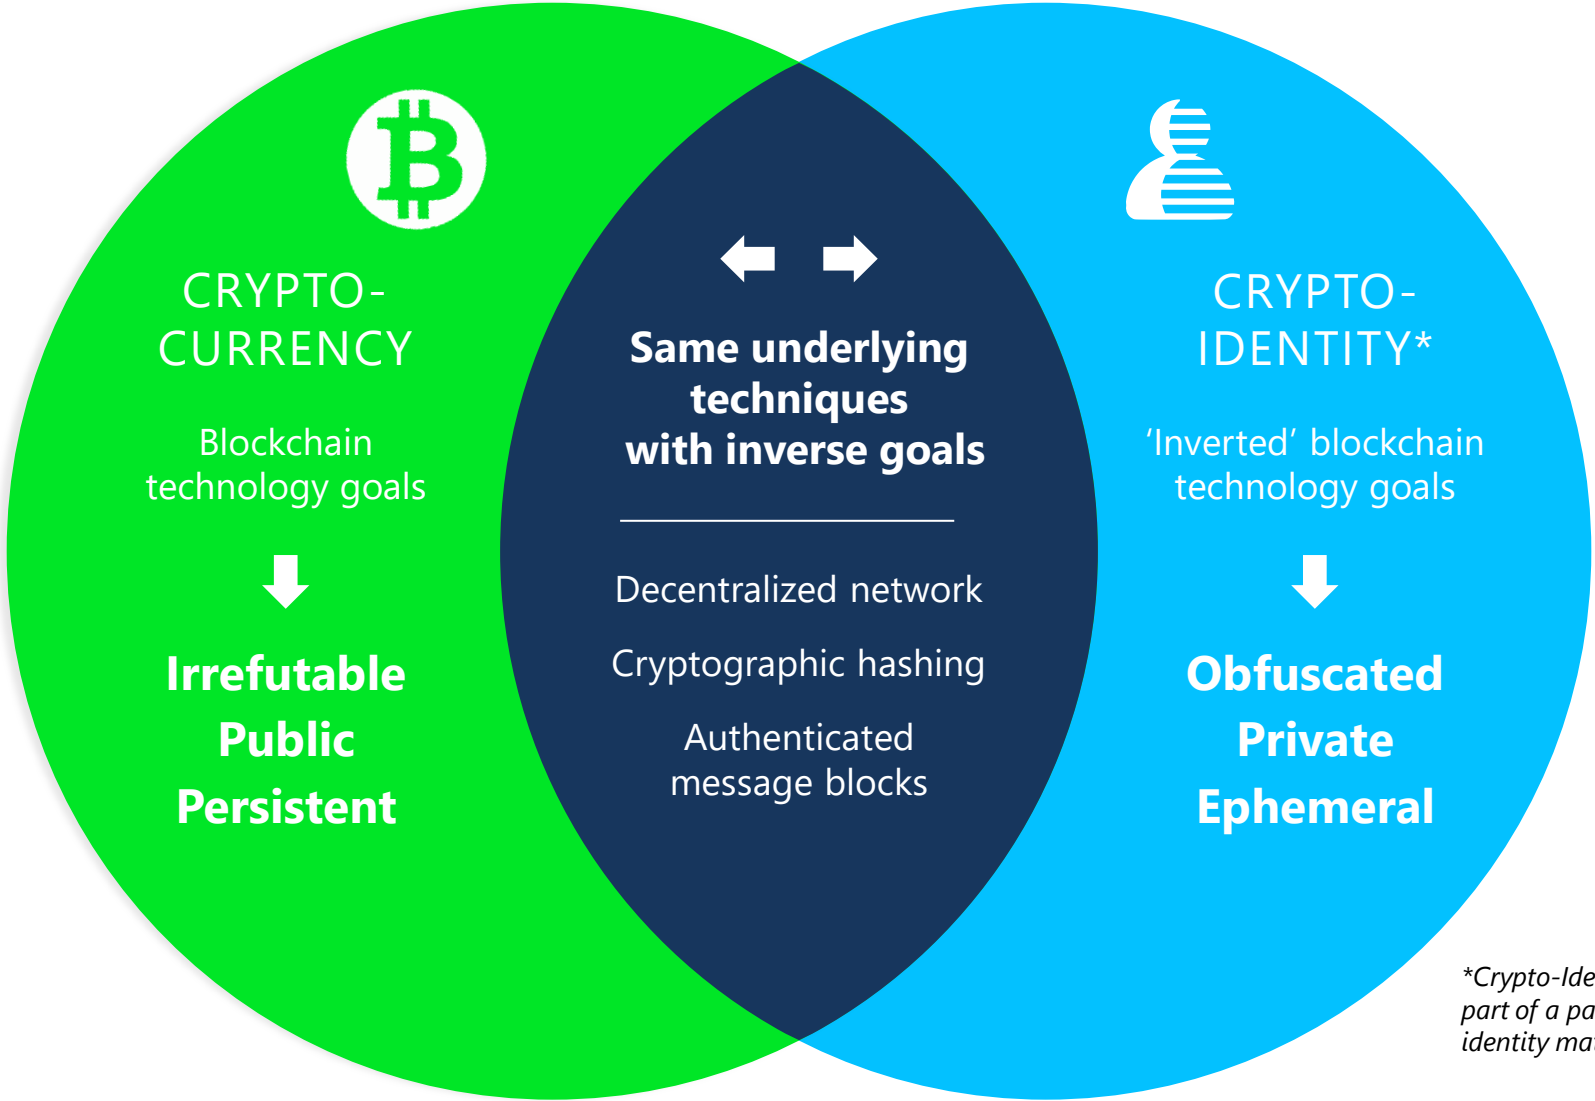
CRYPTO-CURRENCY

Blockchain technology goals

Irrefutable
Public
Persistent

Same underlying techniques with inverse goals

Decentralized network

Cryptographic hashing

Authenticated message blocks

CRYPTO-IDENTITY*

'Inverted' blockchain technology goals

Obfuscated
Private
Ephemeral

*Crypto-Ide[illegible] part of a pa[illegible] identity ma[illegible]